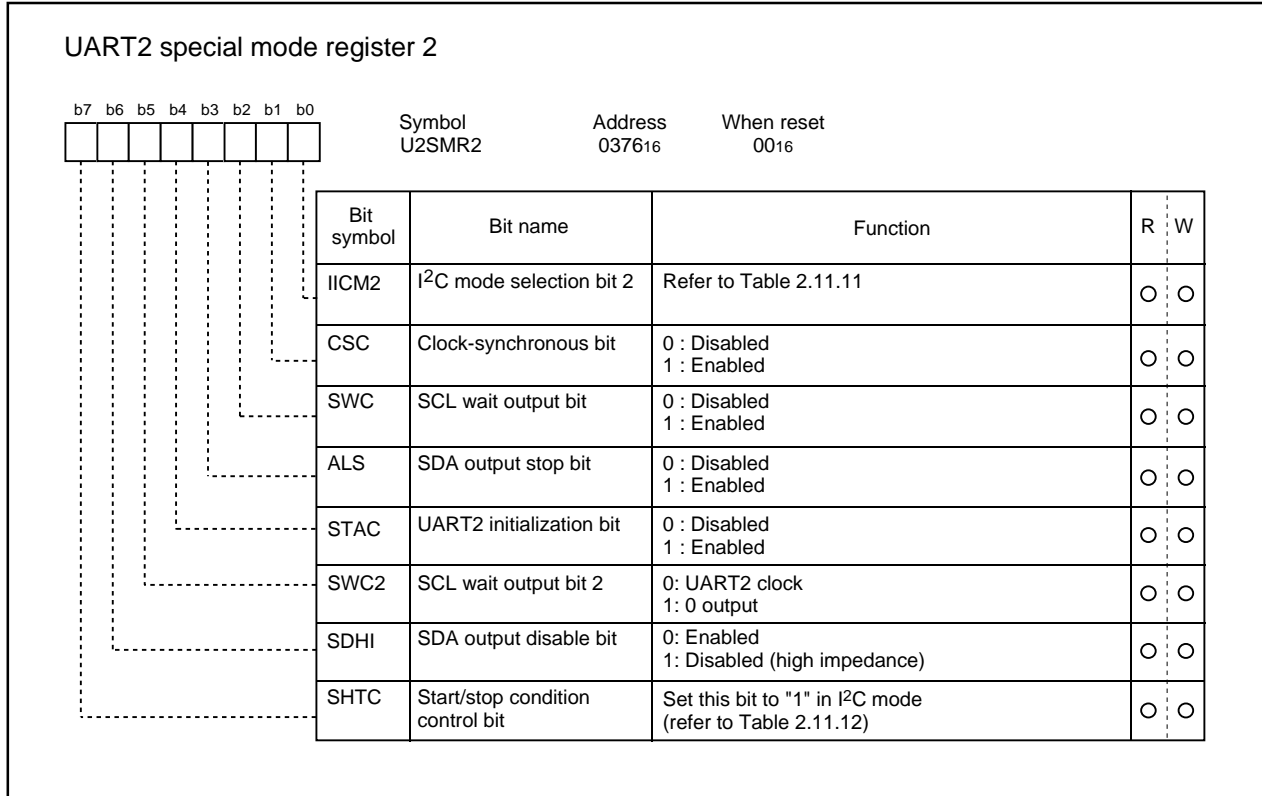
UART2 special mode register 2

b7 b6 b5 b4 b3 b2 b1 b0

Symbol
U2SMR2

Address
$0376_{16}$

When reset
$00_{16}$

| Bit symbol | Bit name | Function | R | W |
|---|---|---|---|---|
| IICM2 | $I^2C$ mode selection bit 2 | Refer to Table 2.11.11 | O | O |
| CSC | Clock-synchronous bit | 0 : Disabled<br>1 : Enabled | O | O |
| SWC | SCL wait output bit | 0 : Disabled<br>1 : Enabled | O | O |
| ALS | SDA output stop bit | 0 : Disabled<br>1 : Enabled | O | O |
| STAC | UART2 initialization bit | 0 : Disabled<br>1 : Enabled | O | O |
| SWC2 | SCL wait output bit 2 | 0: UART2 clock<br>1: 0 output | O | O |
| SDHI | SDA output disable bit | 0: Enabled<br>1: Disabled (high impedance) | O | O |
| SHTC | Start/stop condition control bit | Set this bit to "1" in $I^2C$ mode (refer to Table 2.11.12) | O | O |